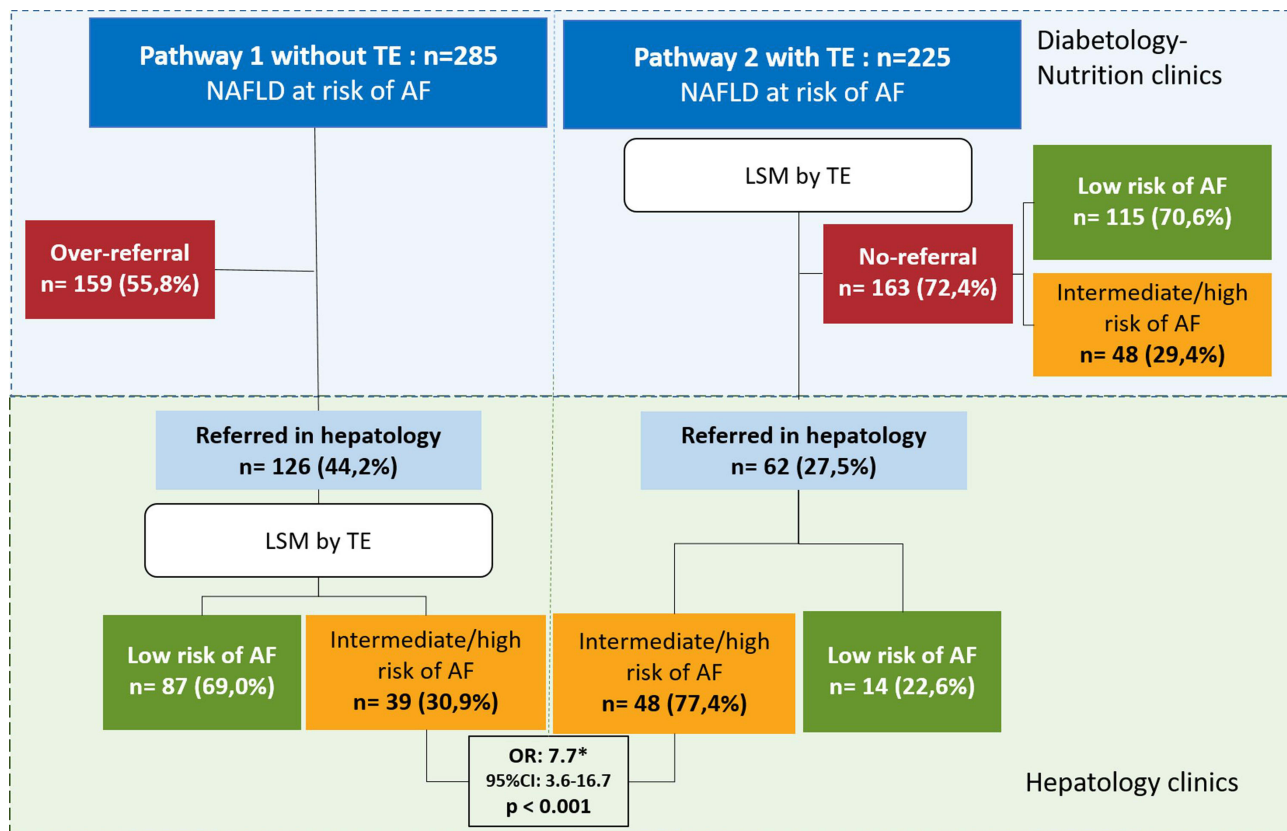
Pathway 1 without TE : n=285
NAFLD at risk of AF

Pathway 2 with TE : n=225
NAFLD at risk of AF

Diabetology-Nutrition clinics

LSM by TE

Low risk of AF
n= 115 (70,6%)

Over-referral
n= 159 (55,8%)

No-referral
n= 163 (72,4%)

Intermediate/high risk of AF
n= 48 (29,4%)

Referred in hepatology
n= 126 (44,2%)

Referred in hepatology
n= 62 (27,5%)

LSM by TE

Low risk of AF
n= 87 (69,0%)

Intermediate/high risk of AF
n= 39 (30,9%)

Intermediate/high risk of AF
n= 48 (77,4%)

Low risk of AF
n= 14 (22,6%)

OR: 7.7*
95%CI: 3.6-16.7
p < 0.001

Hepatology clinics